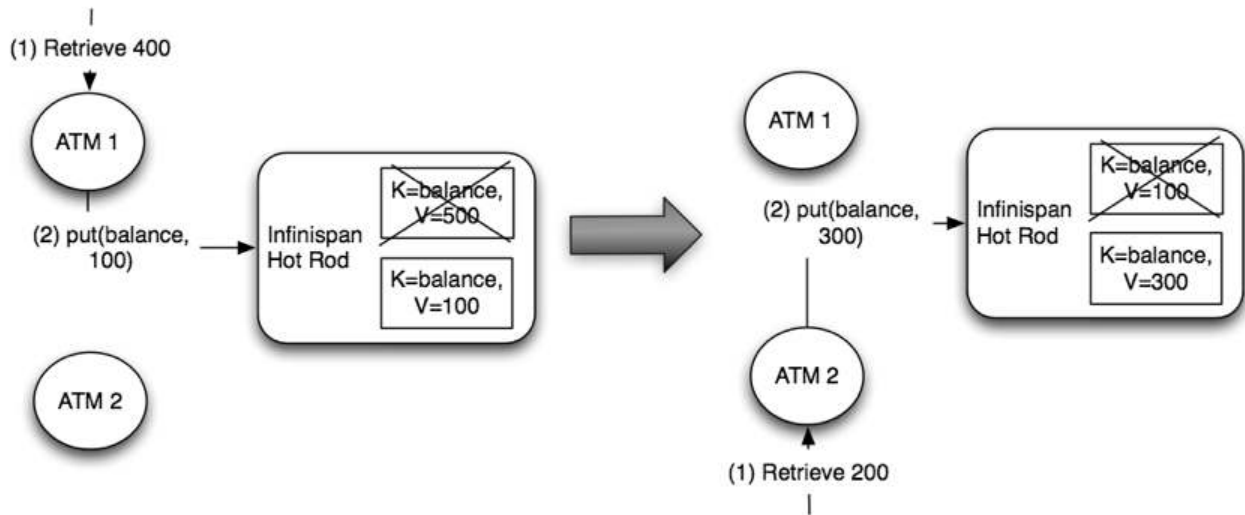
(1) Retrieve 400

ATM 1

(2) put(balance, 100)

Infinispan Hot Rod

K=balance, V=500

K=balance, V=100

ATM 2

ATM 1

(2) put(balance, 300)

Infinispan Hot Rod

K=balance, V=100

K=balance, V=300

ATM 2

(1) Retrieve 200